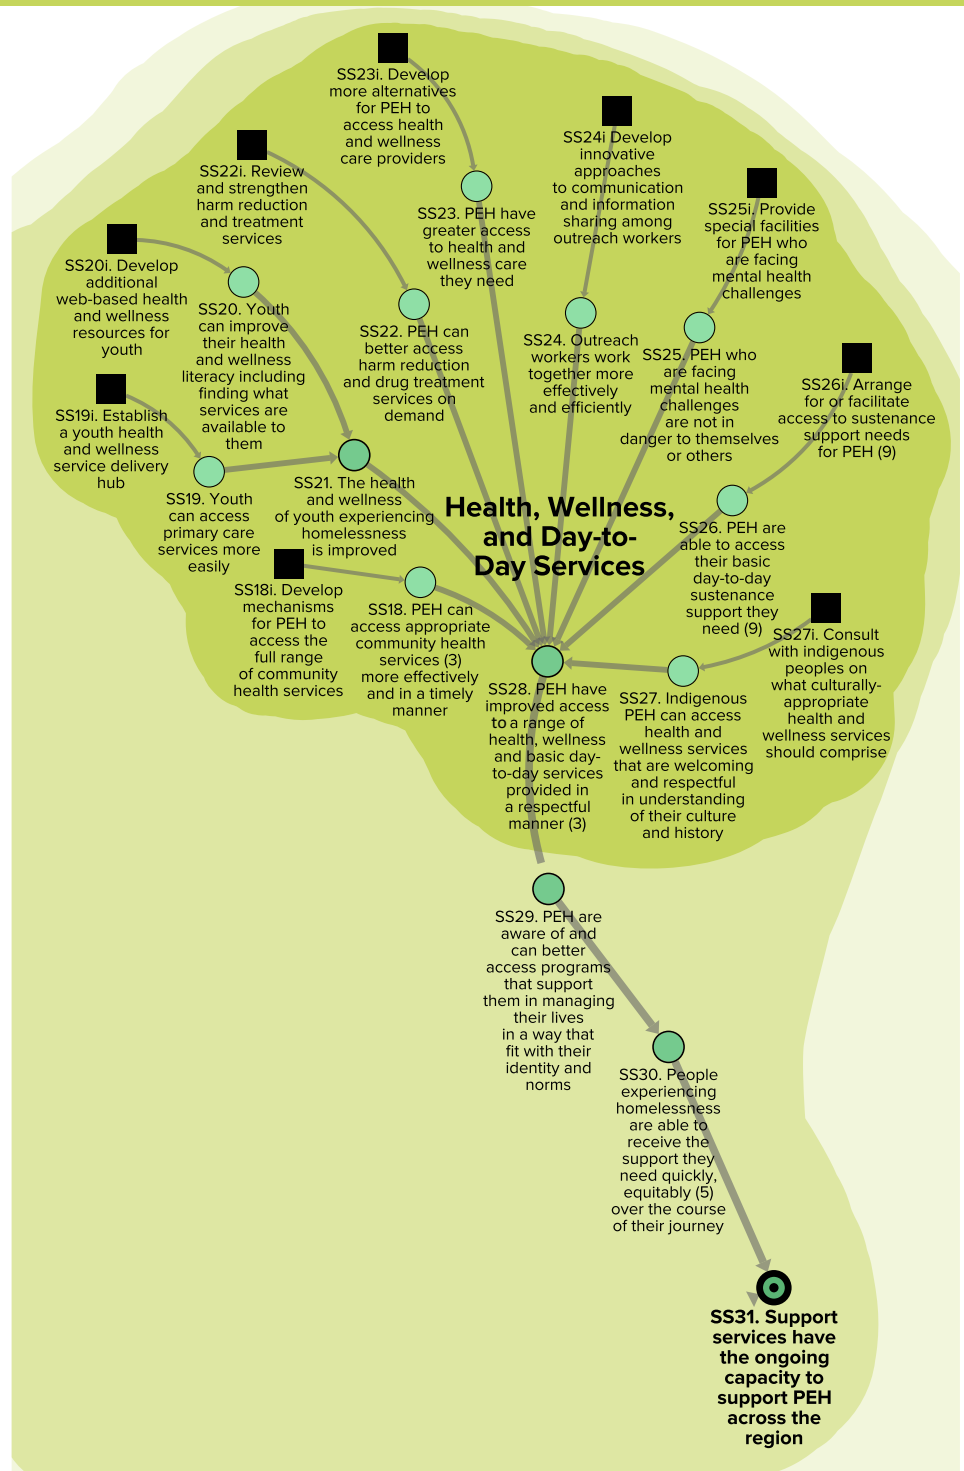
SS23i. Develop more alternatives for PEH to access health and wellness care providers

SS24i Develop innovative approaches to communication and information sharing among outreach workers

SS22i. Review and strengthen harm reduction and treatment services

SS25i. Provide special facilities for PEH who are facing mental health challenges

SS20i. Develop additional web-based health and wellness resources for youth

SS23. PEH have greater access to health and wellness care they need

SS20. Youth can improve their health and wellness literacy including finding what services are available to them

SS22. PEH can better access harm reduction and drug treatment services on demand

SS24. Outreach workers work together more effectively and efficiently

SS25. PEH who are facing mental health challenges are not in danger to themselves or others

SS26i. Arrange for or facilitate access to sustenance support needs for PEH (9)

SS19i. Establish a youth health and wellness service delivery hub

SS21. The health and wellness of youth experiencing homelessness is improved

Health, Wellness, and Day-to-Day Services

SS19. Youth can access primary care services more easily

SS26. PEH are able to access their basic day-to-day sustenance support they need (9)

SS18i. Develop mechanisms for PEH to access the full range of community health services

SS18. PEH can access appropriate community health services (3) more effectively and in a timely manner

SS27i. Consult with indigenous peoples on what culturally-appropriate health and wellness services should comprise

SS28. PEH have improved access to a range of health, wellness and basic day-to-day services provided in a respectful manner (3)

SS27. Indigenous PEH can access health and wellness services that are welcoming and respectful in understanding of their culture and history

SS29. PEH are aware of and can better access programs that support them in managing their lives in a way that fit with their identity and norms

SS30. People experiencing homelessness are able to receive the support they need quickly, equitably (5) over the course of their journey

SS31. Support services have the ongoing capacity to support PEH across the region